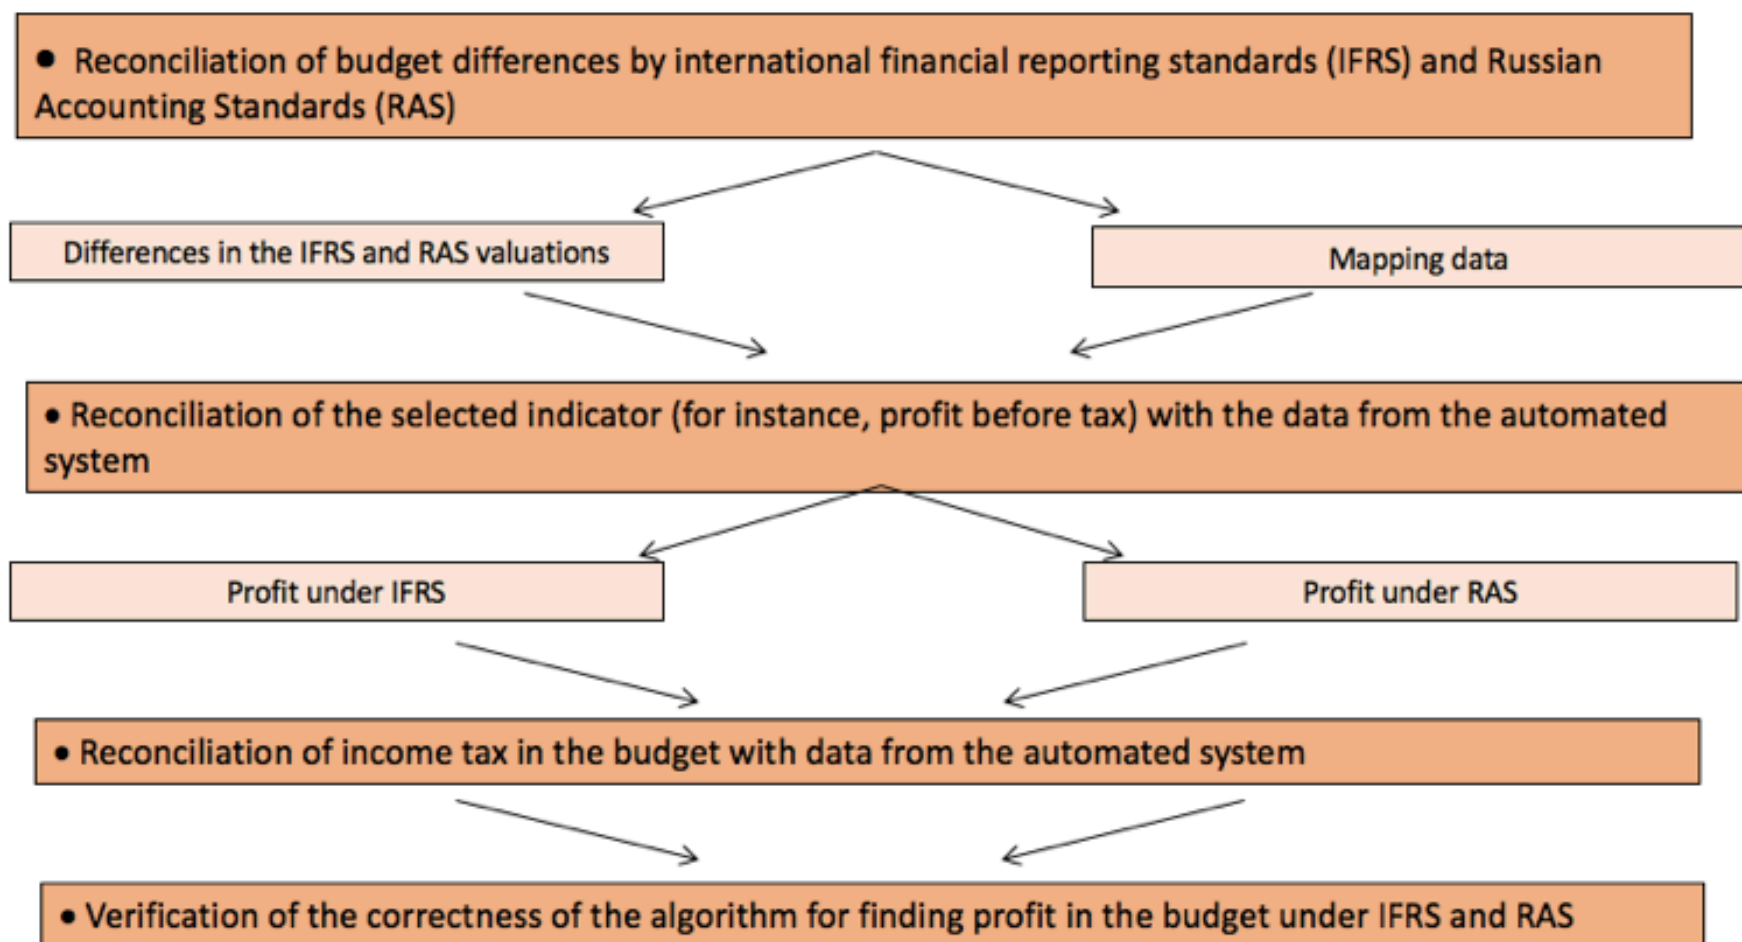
• Reconciliation of budget differences by international financial reporting standards (IFRS) and Russian Accounting Standards (RAS)

Differences in the IFRS and RAS valuations

Mapping data

• Reconciliation of the selected indicator (for instance, profit before tax) with the data from the automated system

Profit under IFRS

Profit under RAS

• Reconciliation of income tax in the budget with data from the automated system

• Verification of the correctness of the algorithm for finding profit in the budget under IFRS and RAS